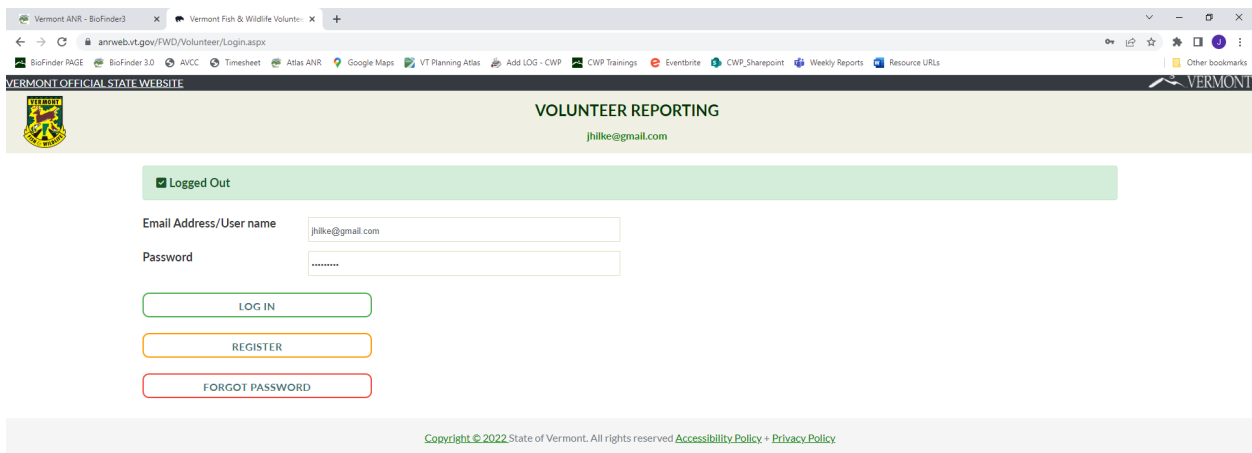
Vermont ANR - BioFinder3 ×
Vermont Fish & Wildlife Voluntee ×
+

anrweb.vt.gov/FWD/Volunteer/Login.aspx

BioFinder PAGE BioFinder 3.0 AVCC Timesheet Atlas ANR Google Maps VT Planning Atlas Add LOG - CWP CWP Trainings Eventbrite CWP_Sharepoint Weekly Reports Resource URLs
Other bookmarks

VERMONT OFFICIAL STATE WEBSITE
VERMONT

VERMONT FISH & WILDLIFE

VOLUNTEER REPORTING
jhilke@gmail.com

Logged Out

Email Address/User name
jhilke@gmail.com
Password
·········

LOG IN
REGISTER
FORGOT PASSWORD

Copyright © 2022 State of Vermont. All rights reserved Accessibility Policy + Privacy Policy